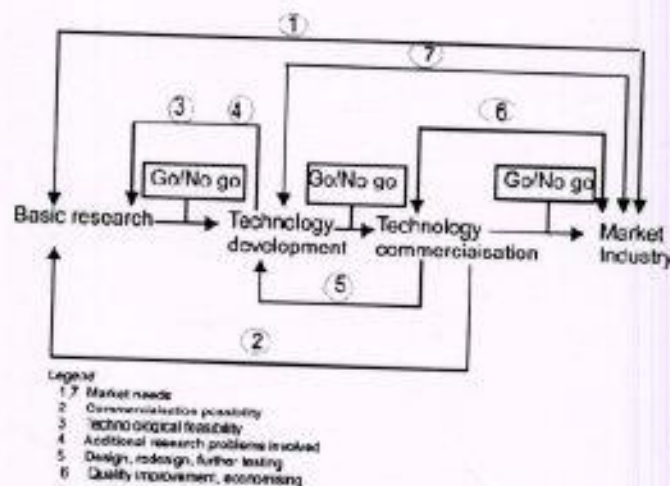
1
7
3 4
6
Go/No go
Go/No go
Go/No go
Basic research
Technology development
Technology commerciaisation
Market Industry
5
2

Legend
1 7 Market needs
2 Commercialisation possibility
3 Technological feasibility
4 Additional research problems involved
5 Design, redesign, further testing
6 Quality improvement, economising